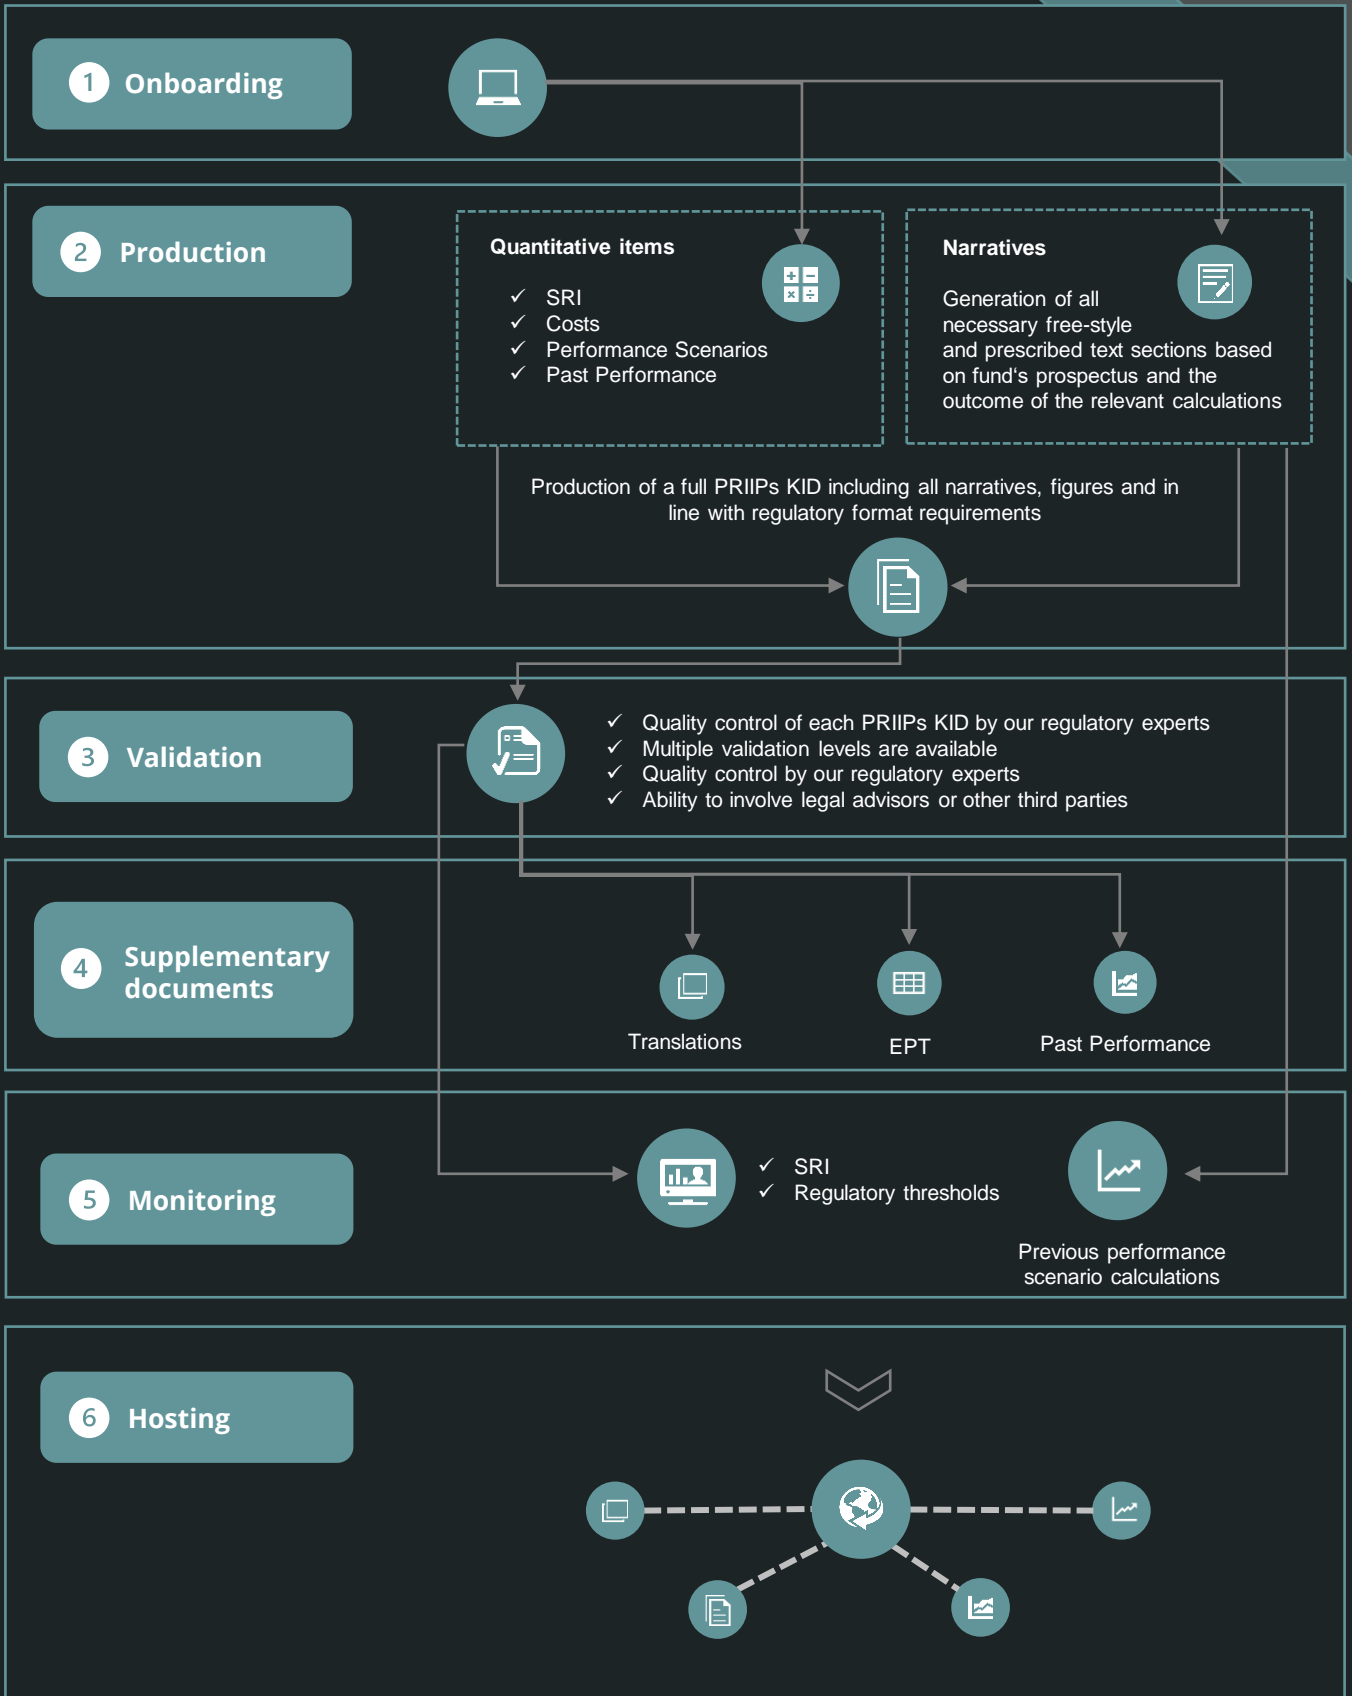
1 Onboarding

2 Production

Quantitative items

✓ SRI
✓ Costs
✓ Performance Scenarios
✓ Past Performance

Narratives

Generation of all necessary free-style and prescribed text sections based on fund's prospectus and the outcome of the relevant calculations

Production of a full PRIIPs KID including all narratives, figures and in line with regulatory format requirements

3 Validation

✓ Quality control of each PRIIPs KID by our regulatory experts
✓ Multiple validation levels are available
✓ Quality control by our regulatory experts
✓ Ability to involve legal advisors or other third parties

4 Supplementary documents

Translations

EPT

Past Performance

5 Monitoring

✓ SRI
✓ Regulatory thresholds

Previous performance scenario calculations

6 Hosting